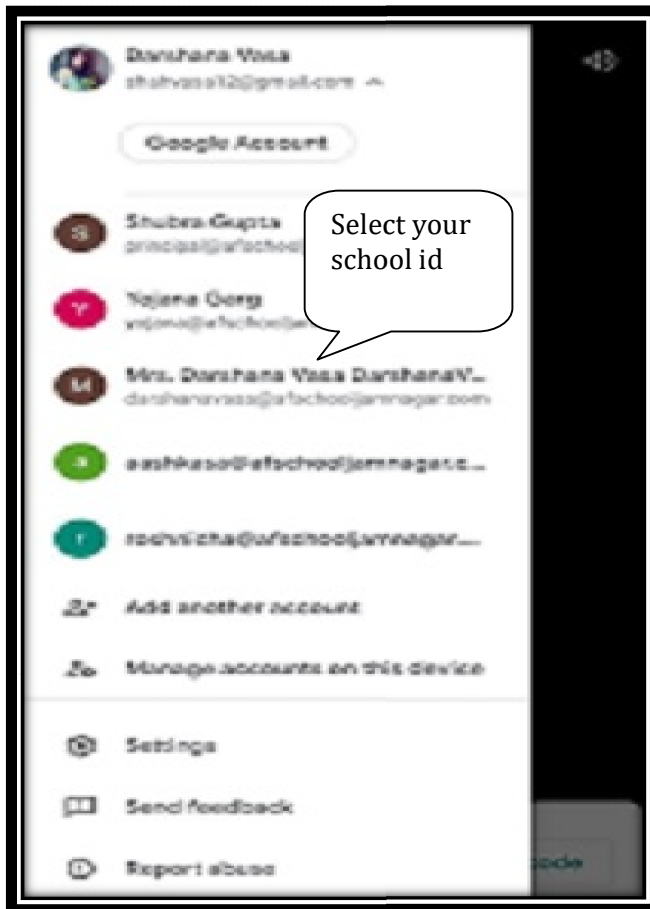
Darshana Vasa
shahvasa12@gmail.com

Google Account

Select your school id

S Shubra Gupta
principal@afschool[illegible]

Y Yojana Garg
yojana@afschool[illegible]

M Mrs. Darshana Vasa DarshanaV...
darshanavasa@afschooljamnagar.com

a aashkasai@afschooljamnagar.c...

r rachvicha@afschooljamnagar...

Add another account

Manage accounts on this device

Settings

Send feedback

Report abuse

code